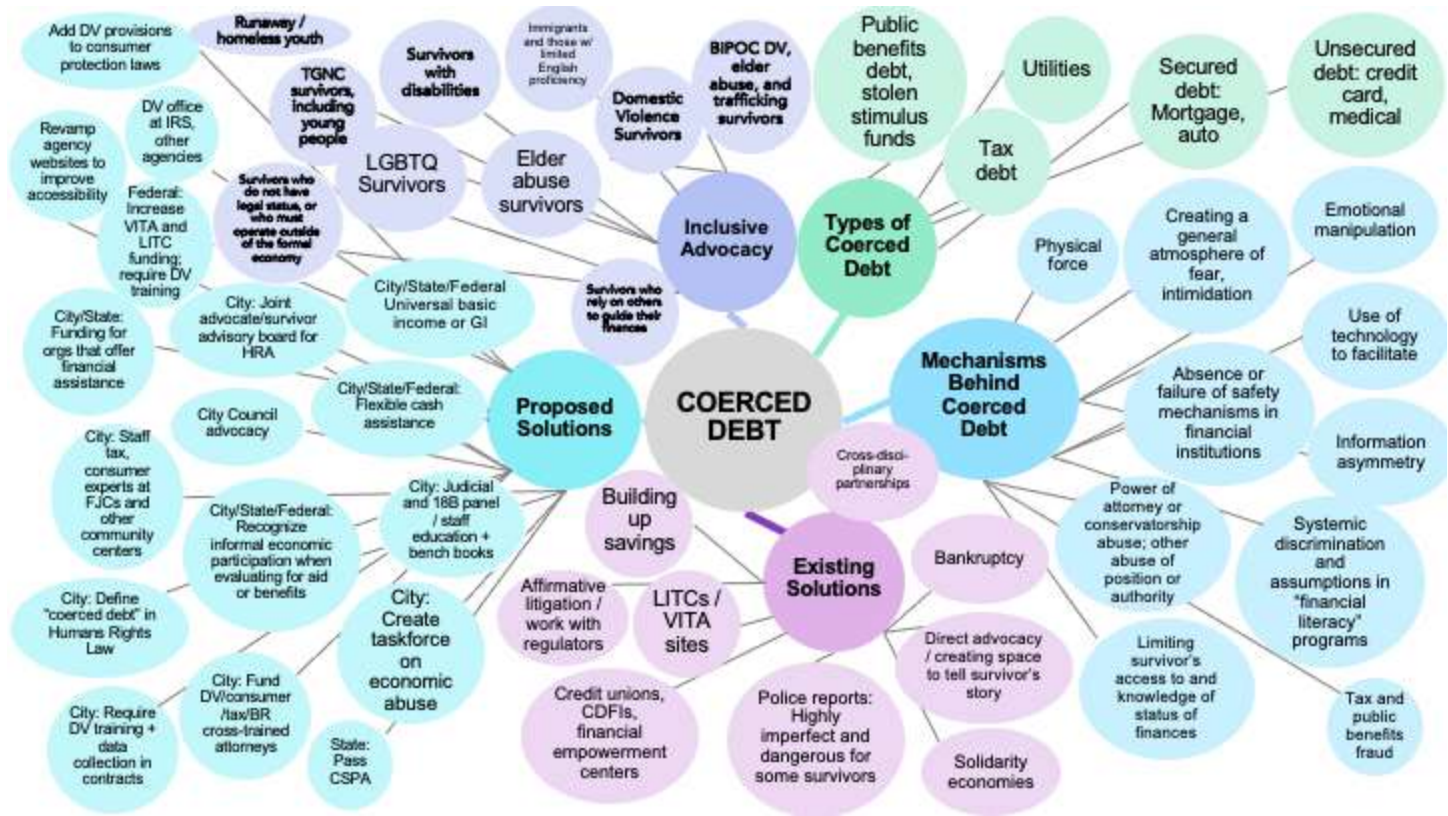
COERCED DEBT

Inclusive Advocacy

Runaway / homeless youth

Survivors with disabilities

Immigrants and those w/ limited English proficiency

BIPOC DV, elder abuse, and trafficking survivors

Domestic Violence Survivors

TGNC survivors, including young people

LGBTQ Survivors

Elder abuse survivors

Survivors who do not have legal status, or who must operate outside of the formal economy

Survivors who rely on others to guide their finances

Types of Coerced Debt

Public benefits debt, stolen stimulus funds

Utilities

Tax debt

Secured debt: Mortgage, auto

Unsecured debt: credit card, medical

Mechanisms Behind Coerced Debt

Physical force

Creating a general atmosphere of fear, intimidation

Emotional manipulation

Use of technology to facilitate

Absence or failure of safety mechanisms in financial institutions

Information asymmetry

Power of attorney or conservatorship abuse; other abuse of position or authority

Systemic discrimination and assumptions in "financial literacy" programs

Limiting survivor's access to and knowledge of status of finances

Tax and public benefits fraud

Existing Solutions

Cross-disciplinary partnerships

Building up savings

Bankruptcy

Affirmative litigation / work with regulators

LITCs / VITA sites

Direct advocacy / creating space to tell survivor's story

Credit unions, CDFIs, financial empowerment centers

Police reports: Highly imperfect and dangerous for some survivors

Solidarity economies

Proposed Solutions

Add DV provisions to consumer protection laws

DV office at IRS, other agencies

Revamp agency websites to improve accessibility

Federal: Increase VITA and LITC funding; require DV training

City/State/Federal Universal basic income or GI

City: Joint advocate/survivor advisory board for HRA

City/State: Funding for orgs that offer financial assistance

City/State/Federal: Flexible cash assistance

City Council advocacy

City: Staff tax, consumer experts at FJCs and other community centers

City/State/Federal: Recognize informal economic participation when evaluating for aid or benefits

City: Judicial and 18B panel / staff education + bench books

City: Define "coerced debt" in Humans Rights Law

City: Create taskforce on economic abuse

City: Fund DV/consumer /tax/BR cross-trained attorneys

City: Require DV training + data collection in contracts

State: Pass CSPA